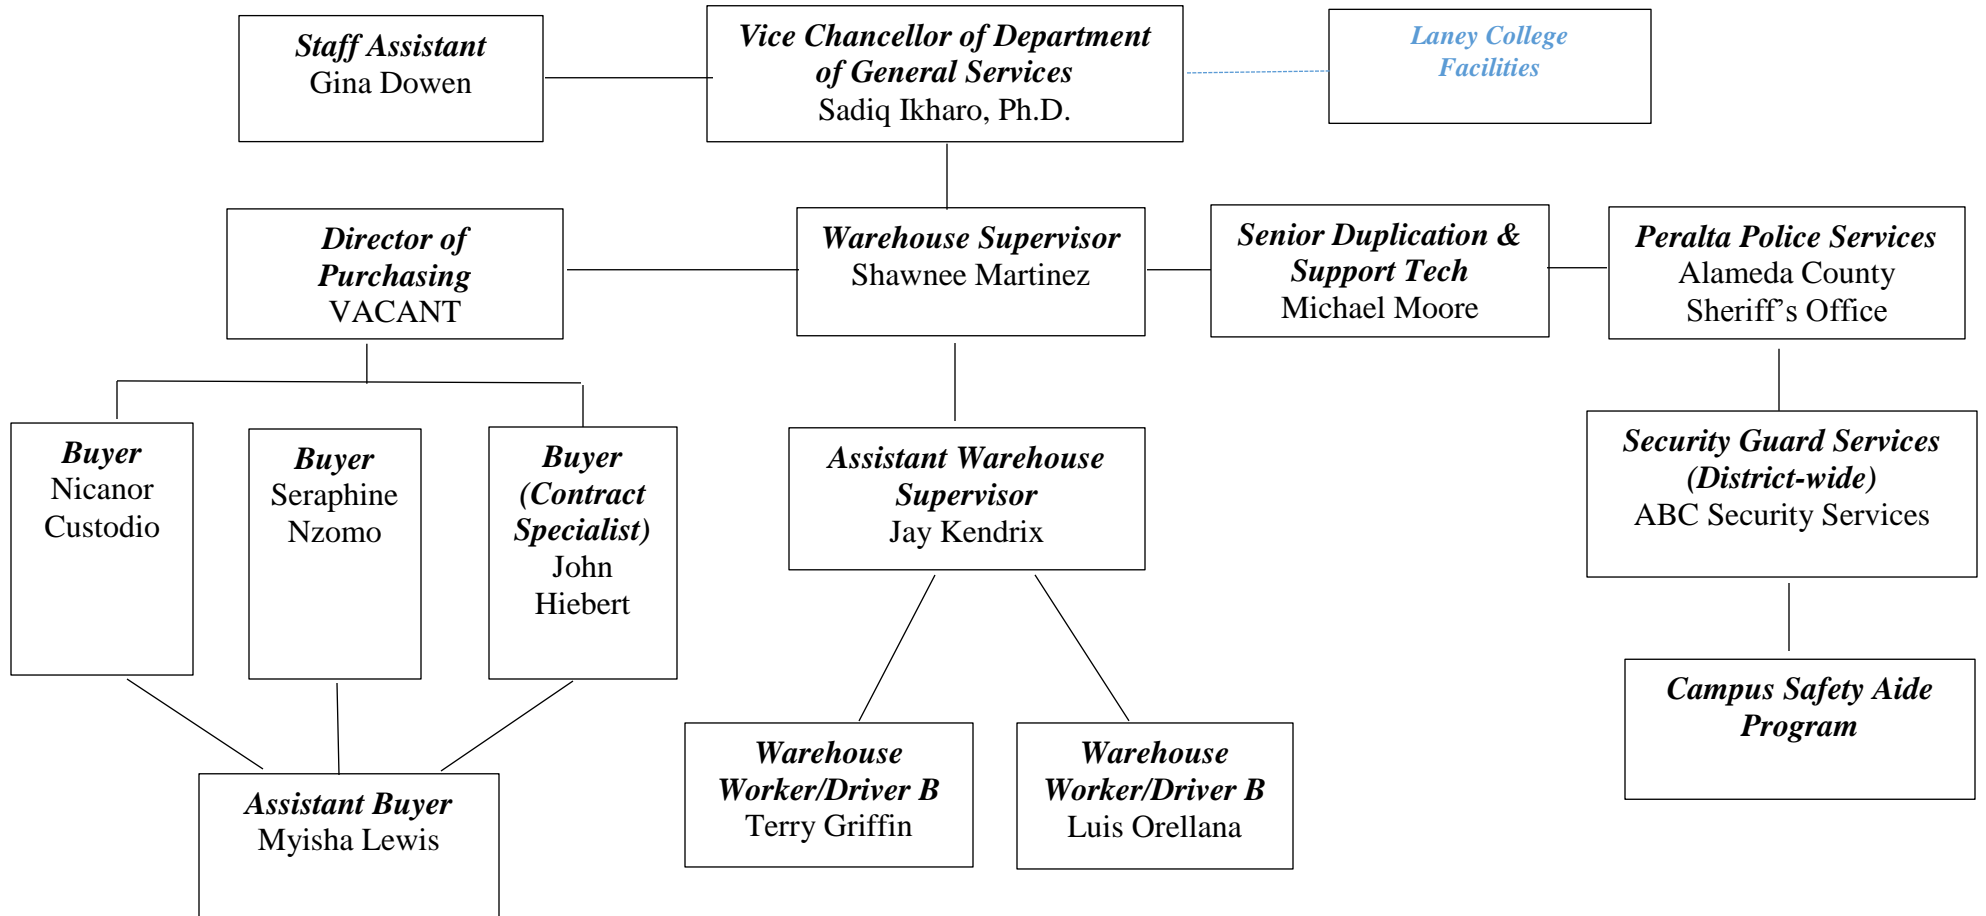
Staff Assistant
Gina Dowen

Vice Chancellor of Department of General Services
Sadiq Ikharo, Ph.D.

Laney College Facilities

Director of Purchasing
VACANT

Warehouse Supervisor
Shawnee Martinez

Senior Duplication & Support Tech
Michael Moore

Peralta Police Services
Alameda County Sheriff's Office

Buyer
Nicanor Custodio

Buyer
Seraphine Nzomo

Buyer (Contract Specialist)
John Hiebert

Assistant Warehouse Supervisor
Jay Kendrix

Security Guard Services (District-wide)
ABC Security Services

Campus Safety Aide Program

Assistant Buyer
Myisha Lewis

Warehouse Worker/Driver B
Terry Griffin

Warehouse Worker/Driver B
Luis Orellana